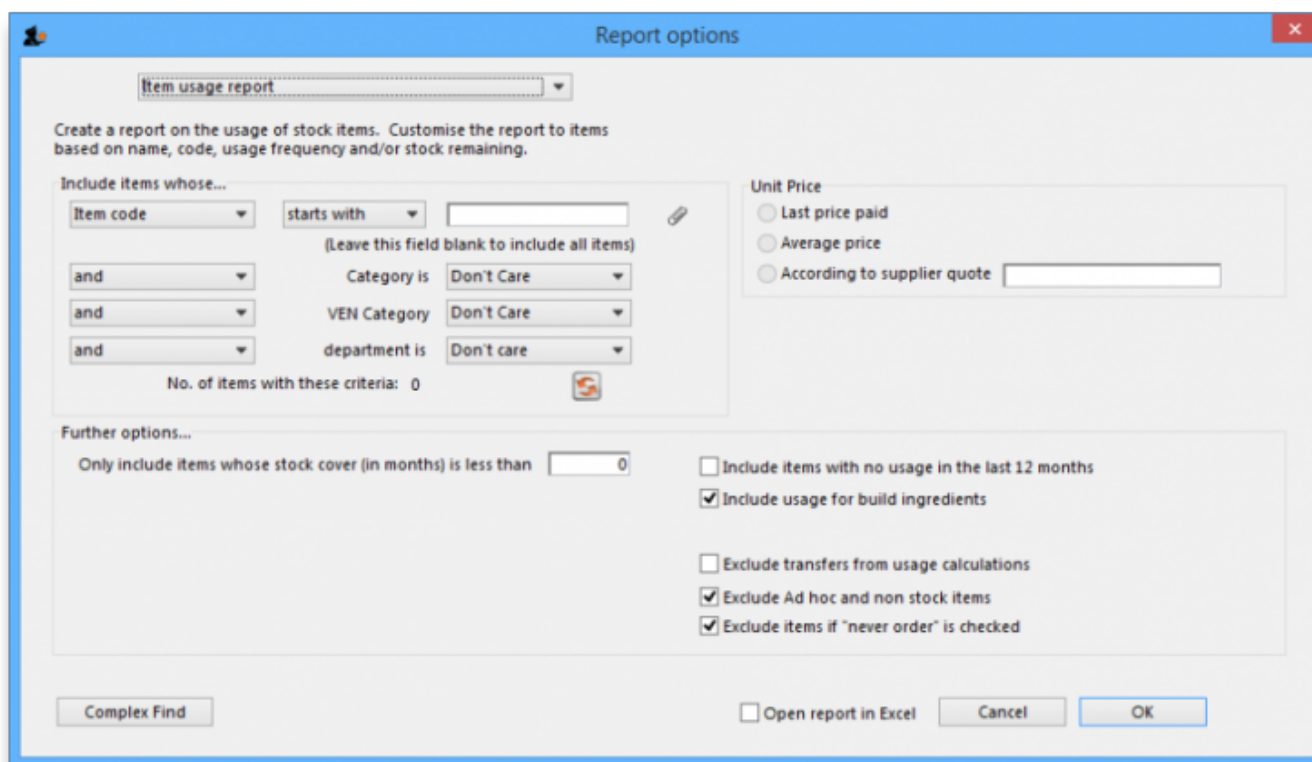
Report options

Item usage report

Create a report on the usage of stock items. Customise the report to items based on name, code, usage frequency and/or stock remaining.

Include items whose...

Item code

starts with

(Leave this field blank to include all items)

and

Category is

Don't Care

and

VEN Category

Don't Care

and

department is

Don't care

No. of items with these criteria: 0

Unit Price

Last price paid

Average price

According to supplier quote

Further options...

Only include items whose stock cover (in months) is less than

0

Include items with no usage in the last 12 months

Include usage for build ingredients

Exclude transfers from usage calculations

Exclude Ad hoc and non stock items

Exclude items if "never order" is checked

Complex Find

Open report in Excel

Cancel

OK